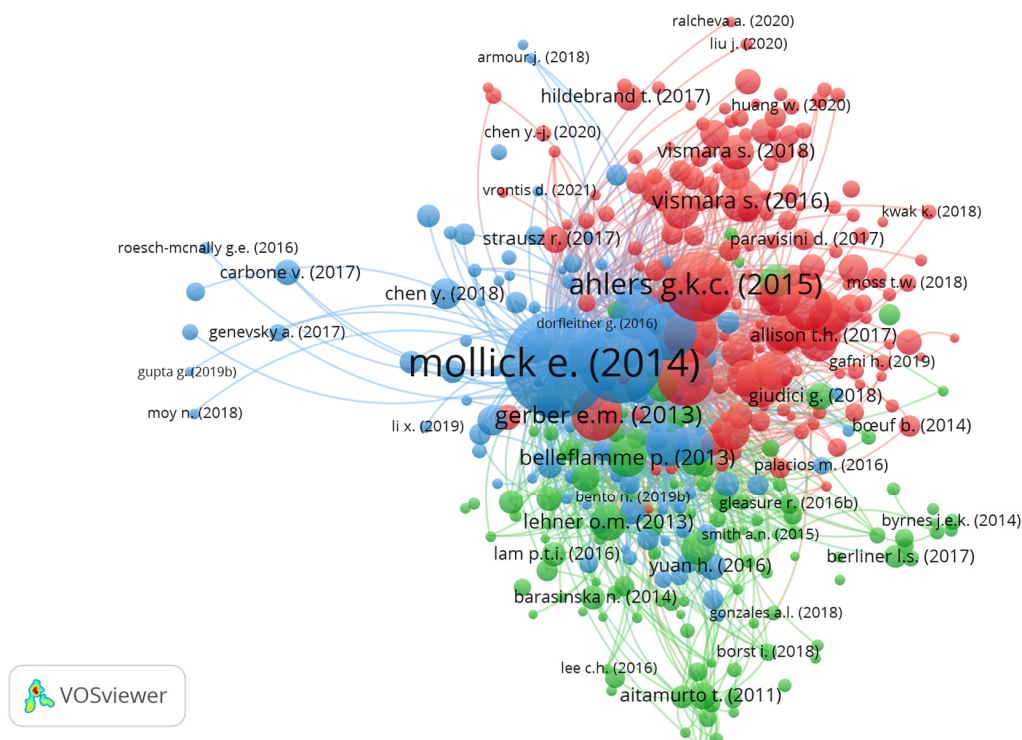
ralcheva a. (2020)
liu j. (2020)
armour j. (2018)
hildebrand t. (2017)
huang w. (2020)
chen y.-j. (2020)
vismara s. (2018)
vrontis d. (2021)
vismara s. (2016)
kwak k. (2018)
strausz r. (2017)
paravisini d. (2017)
roesch-mcnally g.e. (2016)
carbone v. (2017)
ahlers g.k.c. (2015)
moss t.w. (2018)
chen y. (2018)
dorfleitner g. (2016)
genevsky a. (2017)
allison t.h. (2017)
mollick e. (2014)
gafni h. (2019)
gupta g. (2019b)
giudici g. (2018)
moy n. (2018)
gerber e.m. (2013)
li x. (2019)
bœuf b. (2014)
belleflamme p. (2013)
palacios m. (2016)
bento n. (2019b)
gleasure r. (2016b)
lehner o.m. (2013)
byrnes j.e.k. (2014)
smith a.n. (2015)
lam p.t.i. (2016)
yuan h. (2016)
berliner l.s. (2017)
barasinska n. (2014)
gonzales a.l. (2018)
borst i. (2018)
lee c.h. (2016)
aitamurto t. (2011)
VOSviewer